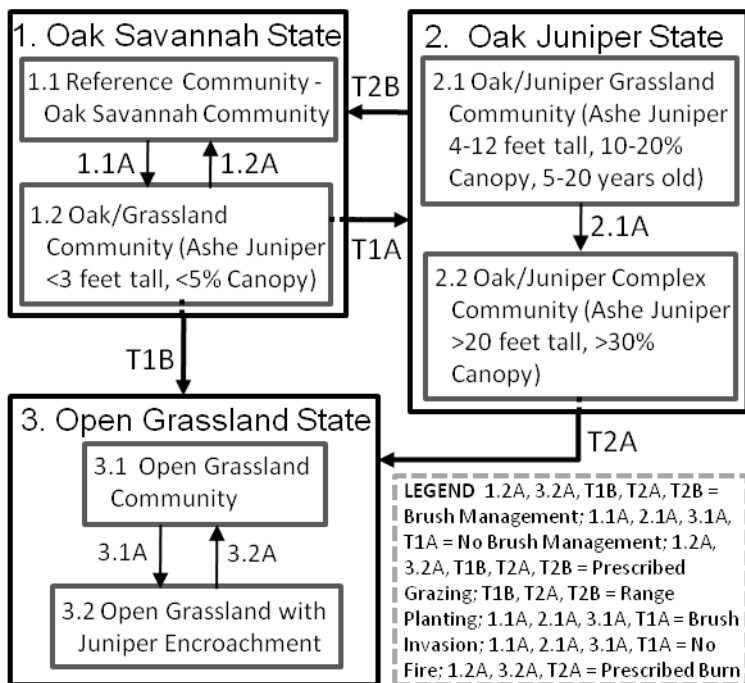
1. Oak Savannah State

1.1 Reference Community - Oak Savannah Community

1.1A

1.2A

1.2 Oak/Grassland Community (Ashe Juniper <3 feet tall, <5% Canopy)

T2B

T1A

2. Oak Juniper State

2.1 Oak/Juniper Grassland Community (Ashe Juniper 4-12 feet tall, 10-20% Canopy, 5-20 years old)

2.1A

2.2 Oak/Juniper Complex Community (Ashe Juniper >20 feet tall, >30% Canopy)

T1B

T2A

3. Open Grassland State

3.1 Open Grassland Community

3.1A

3.2A

3.2 Open Grassland with Juniper Encroachment

LEGEND 1.2A, 3.2A, T1B, T2A, T2B = Brush Management; 1.1A, 2.1A, 3.1A, T1A = No Brush Management; 1.2A, 3.2A, T1B, T2A, T2B = Prescribed Grazing; T1B, T2A, T2B = Range Planting; 1.1A, 2.1A, 3.1A, T1A = Brush Invasion; 1.1A, 2.1A, 3.1A, T1A = No Fire; 1.2A, 3.2A, T2A = Prescribed Burn